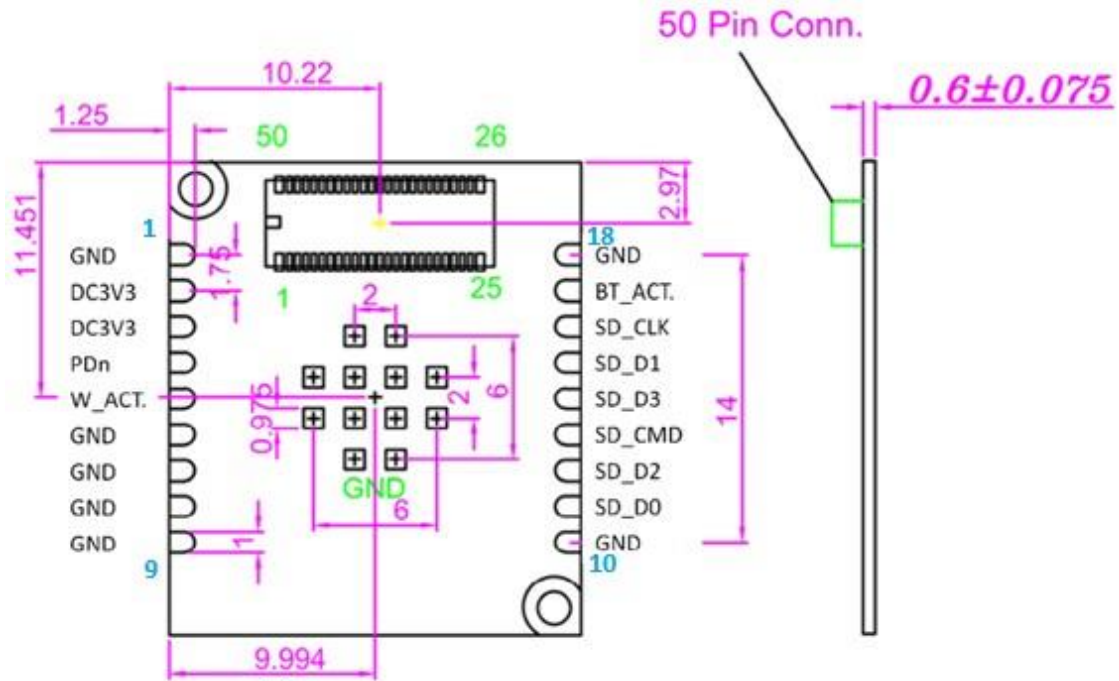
50 Pin Conn.

0.6±0.075

10.22

1.25

50

26

11.451

2.97

1

18

GND

DC3V3

DC3V3

PDn

W_ACT.

GND

GND

GND

GND

1.75

1

25

2

0.975

2

6

GND

6

1

9

10

GND

BT_ACT.

SD_CLK

SD_D1

SD_D3

SD_CMD

SD_D2

SD_D0

GND

14

9.994